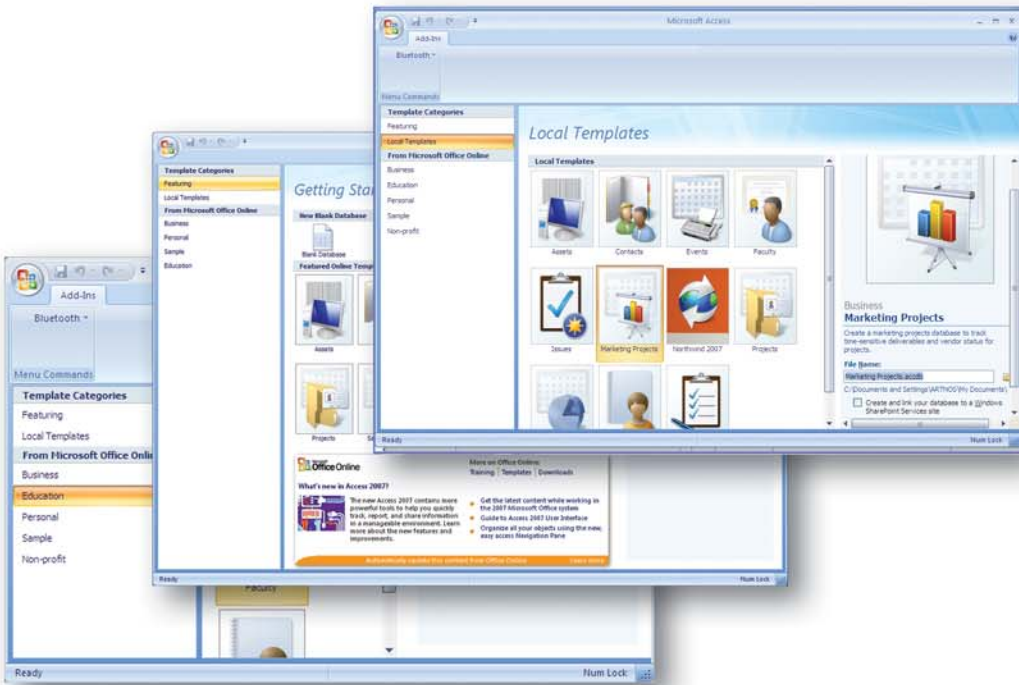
Microsoft Access

Add-Ins

Bluetooth

Menu Commands

Template Categories

Featuring

Local Templates

From Microsoft Office Online

Business

Education

Personal

Sample

Non-profit

Local Templates

Local Templates

Assets

Contacts

Events

Faculty

Issues

Marketing Projects

Northwind 2007

Projects

Business

Marketing Projects

Create a marketing projects database to track time-sensitive deliverables and vendor status for projects.

File Name:

Marketing Projects.accdb

C:\Documents and Settings\ARTHOS\My Documents\

Create and link your database to a Windows SharePoint Services site

Ready

Num Lock

Template Categories

Featuring

Local Templates

From Microsoft Office Online

Business

Personal

Sample

Education

Getting Star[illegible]

New Blank Database

Blank Database

Featured Online Temp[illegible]

Assets

Projects

Office Online

More on Office Online:

Training | Templates | Downloads

What's new in Access 2007?

The new Access 2007 contains more powerful tools to help you quickly track, report, and share information in a manageable environment. Learn more about the new features and improvements.

Get the latest content while working in the 2007 Microsoft Office system

Guide to Access 2007 User Interface

Organize all your objects using the new, easy access Navigation Pane

Automatically update this content from Office Online

Learn more

Ready

Num Lock

Add-Ins

Bluetooth

Menu Commands

Template Categories

Featuring

Local Templates

From Microsoft Office Onlin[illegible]

Business

Education

Personal

Sample

Non-profit

Faculty

Ready

Num Lock